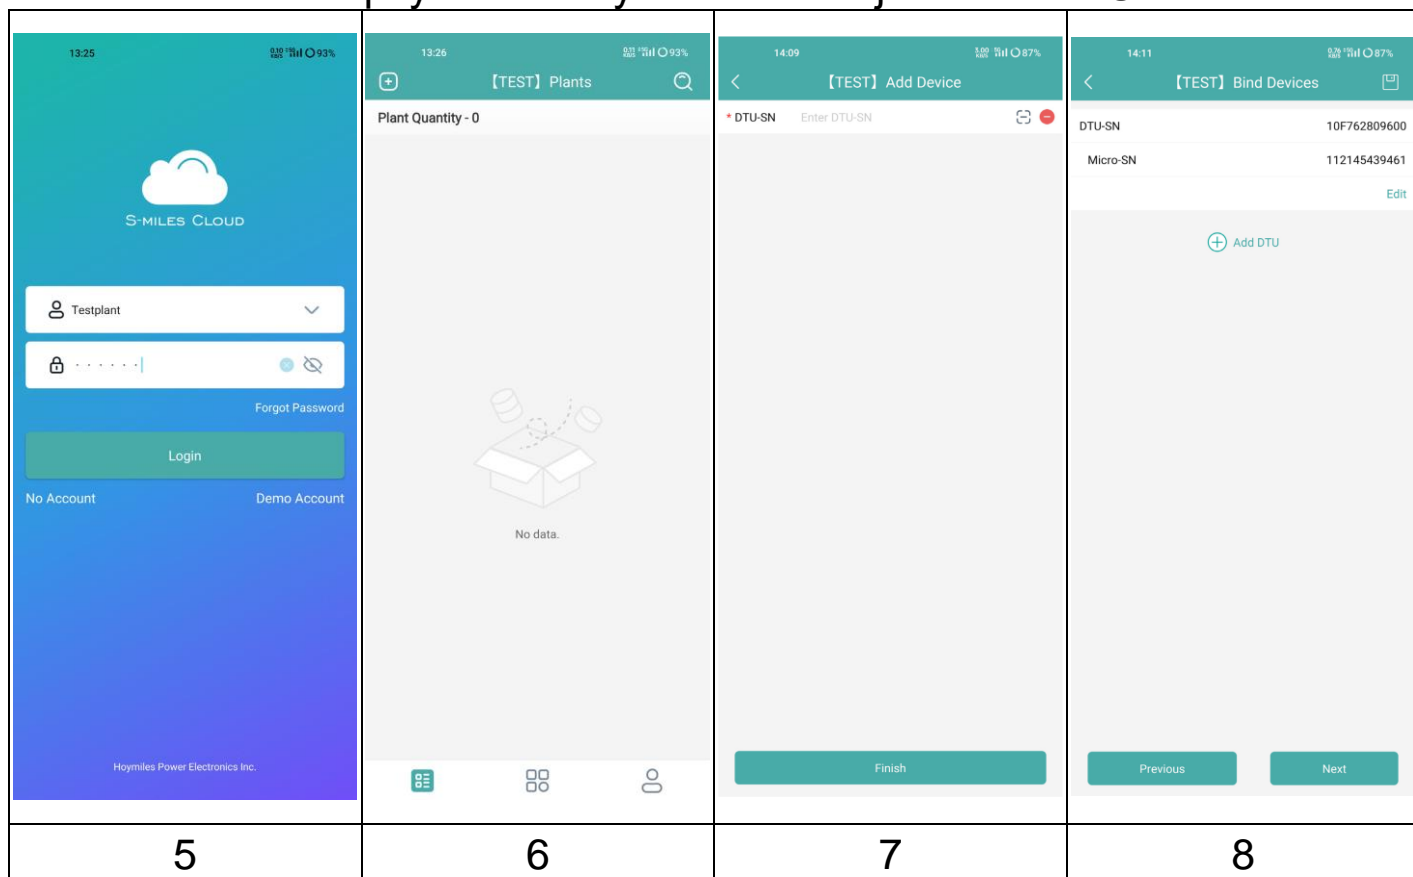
| 13:25 93% S-MILES CLOUD Testplant ······ Forgot Password Login No Account Demo Account Hoymiles Power Electronics Inc. | 13:26 93% 【TEST】Plants Plant Quantity - 0 No data. | 14:09 87% 【TEST】Add Device * DTU-SN Enter DTU-SN Finish | 14:11 87% 【TEST】Bind Devices DTU-SN 10F762809600 Micro-SN 112145439461 Edit Add DTU Previous Next |
|---|---|---|---|
| 5 | 6 | 7 | 8 |